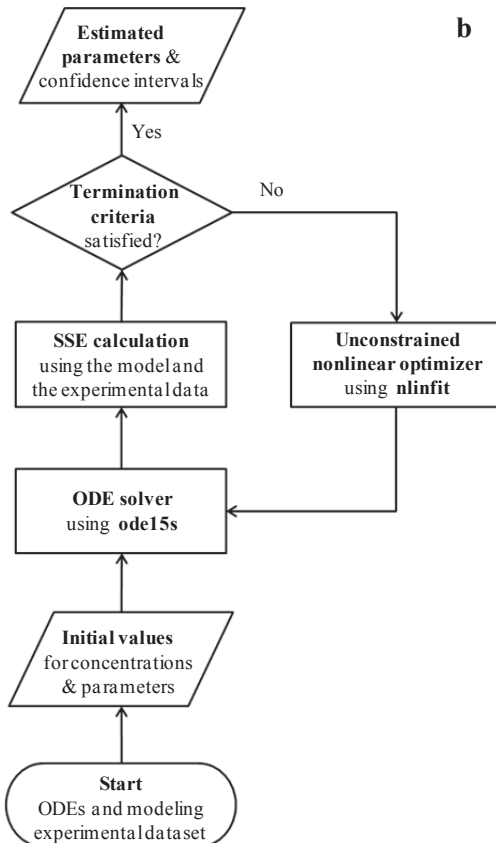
b

Estimated parameters & confidence intervals

Yes

Termination criteria satisfied?

No

SSE calculation using the model and the experimental data

Unconstrained nonlinear optimizer using nlinfit

ODE solver using ode15s

Initial values for concentrations & parameters

Start
ODEs and modeling experimental dataset